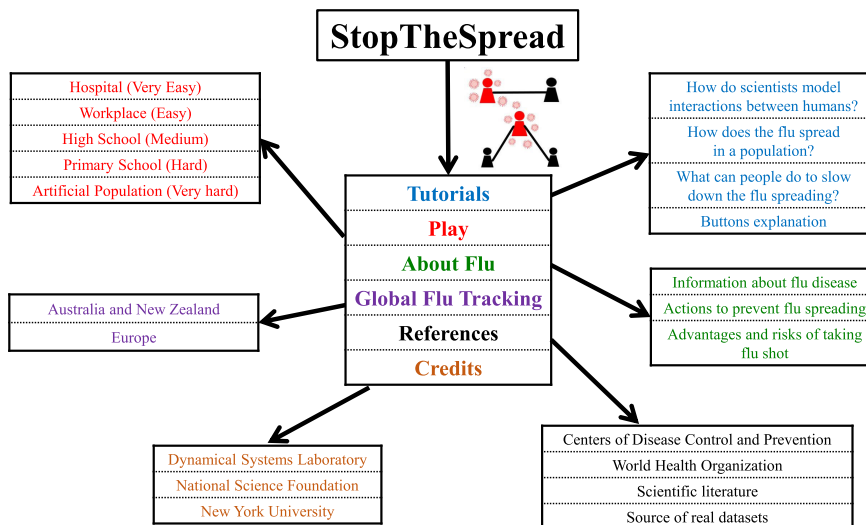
StopTheSpread

Hospital (Very Easy)
Workplace (Easy)
High School (Medium)
Primary School (Hard)
Artificial Population (Very hard)

How do scientists model interactions between humans?
How does the flu spread in a population?
What can people do to slow down the flu spreading?
Buttons explanation

Tutorials
Play
About Flu
Global Flu Tracking
References
Credits

Australia and New Zealand
Europe

Information about flu disease
Actions to prevent flu spreading
Advantages and risks of taking flu shot

Dynamical Systems Laboratory
National Science Foundation
New York University

Centers of Disease Control and Prevention
World Health Organization
Scientific literature
Source of real datasets